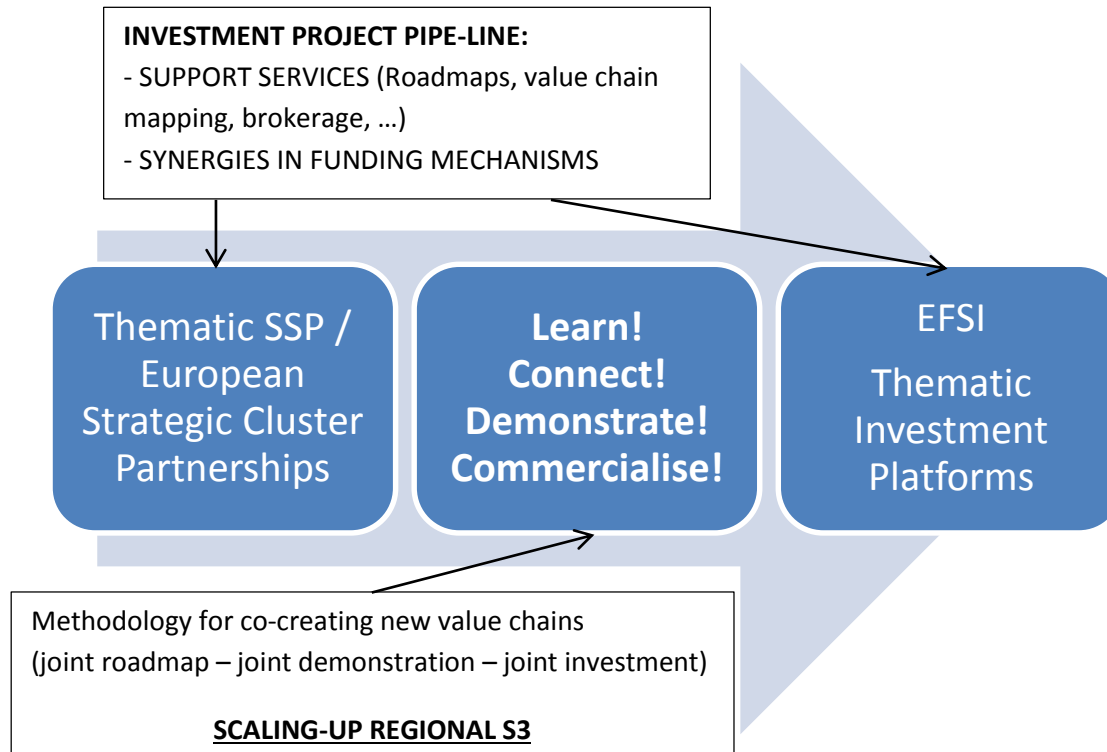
**INVESTMENT PROJECT PIPE-LINE:**
- SUPPORT SERVICES (Roadmaps, value chain mapping, brokerage, …)
- SYNERGIES IN FUNDING MECHANISMS

Thematic SSP / European Strategic Cluster Partnerships

**Learn! Connect! Demonstrate! Commercialise!**

EFSI

Thematic Investment Platforms

Methodology for co-creating new value chains (joint roadmap – joint demonstration – joint investment)

**SCALING-UP REGIONAL S3**